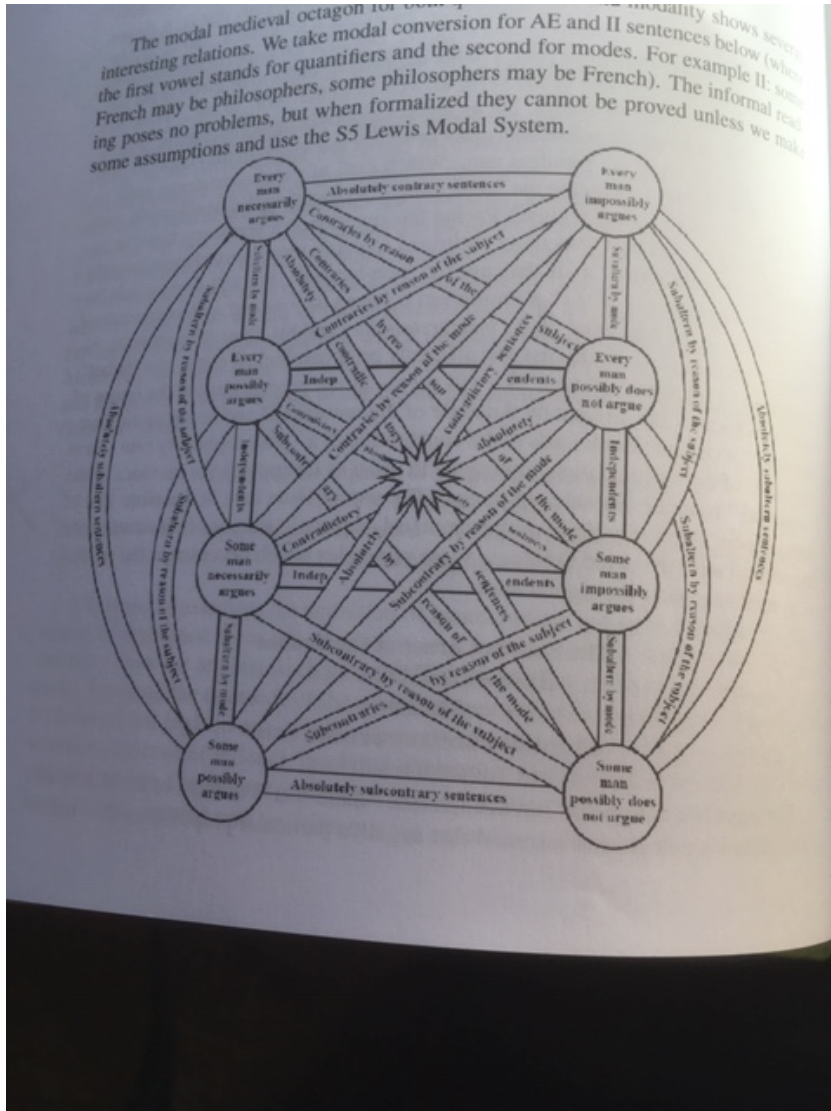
The modal medieval octagon for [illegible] modality shows several interesting relations. We take modal conversion for AE and II sentences below (where the first vowel stands for quantifiers and the second for modes. For example II: some French may be philosophers, some philosophers may be French). The informal reading poses no problems, but when formalized they cannot be proved unless we make some assumptions and use the S5 Lewis Modal System.

Every man necessarily argues

Absolutely contrary sentences

Every man impossibly argues

Contraries by reason of the subject

Contraries

Absolutely

Contraries by reason of the subject

Subalterns by mode

Subalterns by mode

Subaltern by reason of the subject

Subaltern by reason of the subject

Absolutely subaltern sentences

Absolutely subaltern sentences

Every man possibly argues

Indep

endents

Every man possibly does not argue

by rea

contradic

Contraries by reason of the mode

contradictory sentences

Contradictory

Subcontr

absolutely

ary

Independents

Independents

the mode

Contradictory

Absolutely

by

Subcontrary by reason of the mode

sentences

Some man necessarily argues

Indep

endents

Some man impossibly argues

reason of

sentences

the mode

Subaltern by reason of the subject

Subaltern by reason of the subject

Subaltern by mode

Subaltern by mode

Subcontrary by reason of the subject

by reason of the subject

Subcontraries

Some man possibly argues

Absolutely subcontrary sentences

Some man possibly does not argue